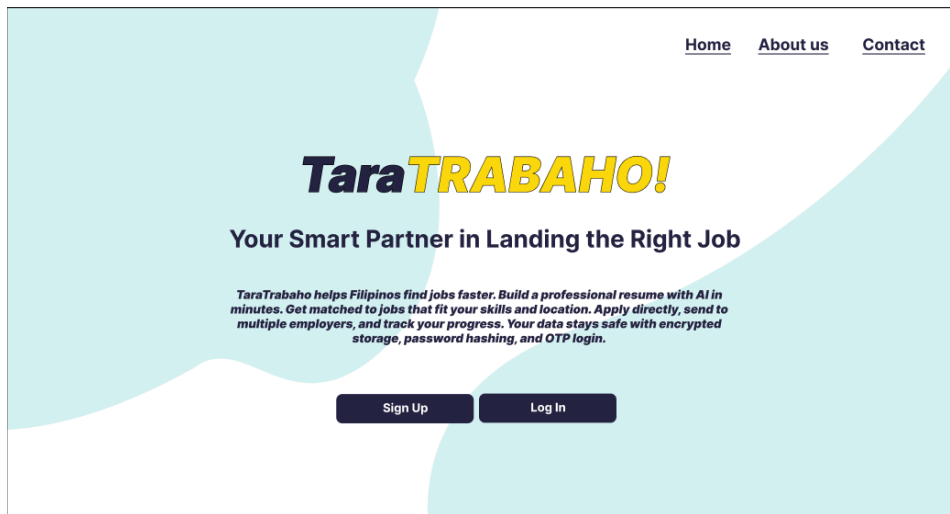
Home About us Contact

TaraTRABAHO!

Your Smart Partner in Landing the Right Job

TaraTrabaho helps Filipinos find jobs faster. Build a professional resume with AI in minutes. Get matched to jobs that fit your skills and location. Apply directly, send to multiple employers, and track your progress. Your data stays safe with encrypted storage, password hashing, and OTP login.

Sign Up Log In